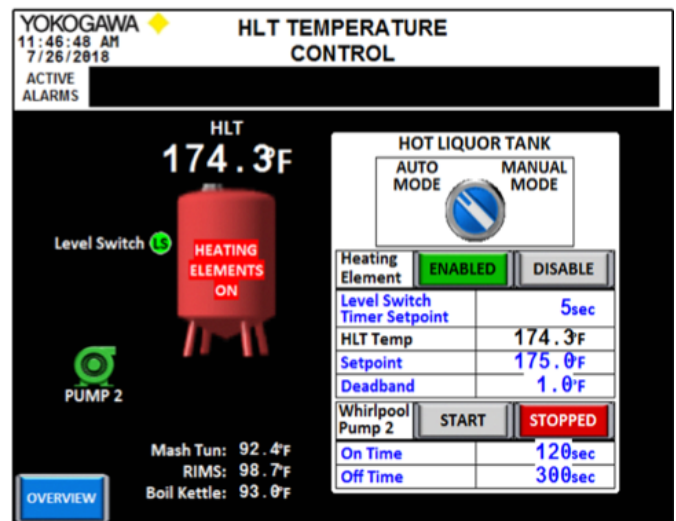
YOKOGAWA
11:46:48 AM
7/26/2018

HLT TEMPERATURE CONTROL

ACTIVE ALARMS

HLT
174.3°F

Level Switch LS

HEATING ELEMENTS ON

PUMP 2

Mash Tun: 92.4°F
RIMS: 98.7°F
Boil Kettle: 93.0°F

OVERVIEW

HOT LIQUOR TANK

AUTO MODE
MANUAL MODE

| Heating Element | ENABLED | DISABLE |
|---|---|---|
| Level Switch Timer Setpoint | 5sec | |
| HLT Temp | 174.3°F | |
| Setpoint | 175.0°F | |
| Deadband | 1.0°F | |
| Whirlpool Pump 2 | START | STOPPED |
| On Time | 120sec | |
| Off Time | 300sec | |